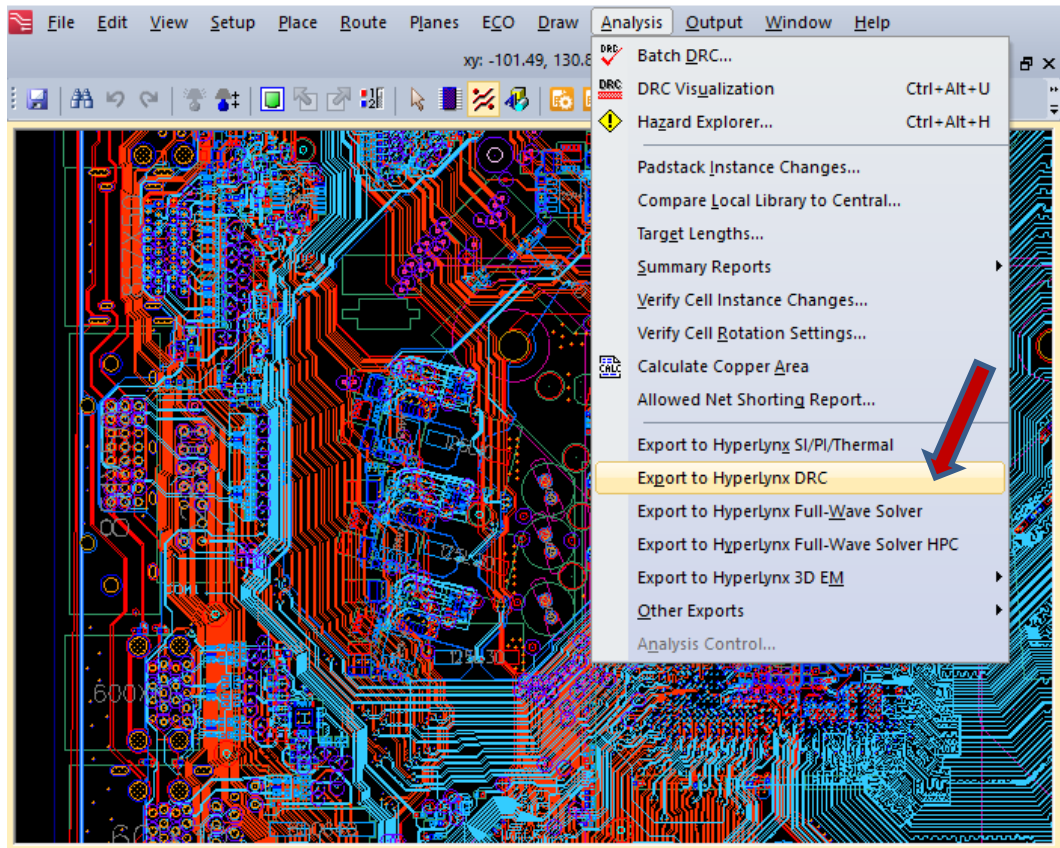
File Edit View Setup Place Route Planes ECO Draw Analysis Output Window Help

xy: -101.49, 130.8

Batch DRC...
DRC Visualization Ctrl+Alt+U
Hazard Explorer... Ctrl+Alt+H
Padstack Instance Changes...
Compare Local Library to Central...
Target Lengths...
Summary Reports
Verify Cell Instance Changes...
Verify Cell Rotation Settings...
Calculate Copper Area
Allowed Net Shorting Report...
Export to Hyperlynx SI/PI/Thermal
Export to Hyperlynx DRC
Export to Hyperlynx Full-Wave Solver
Export to Hyperlynx Full-Wave Solver HPC
Export to Hyperlynx 3D EM
Other Exports
Analysis Control...

DRC
CALC
600
60